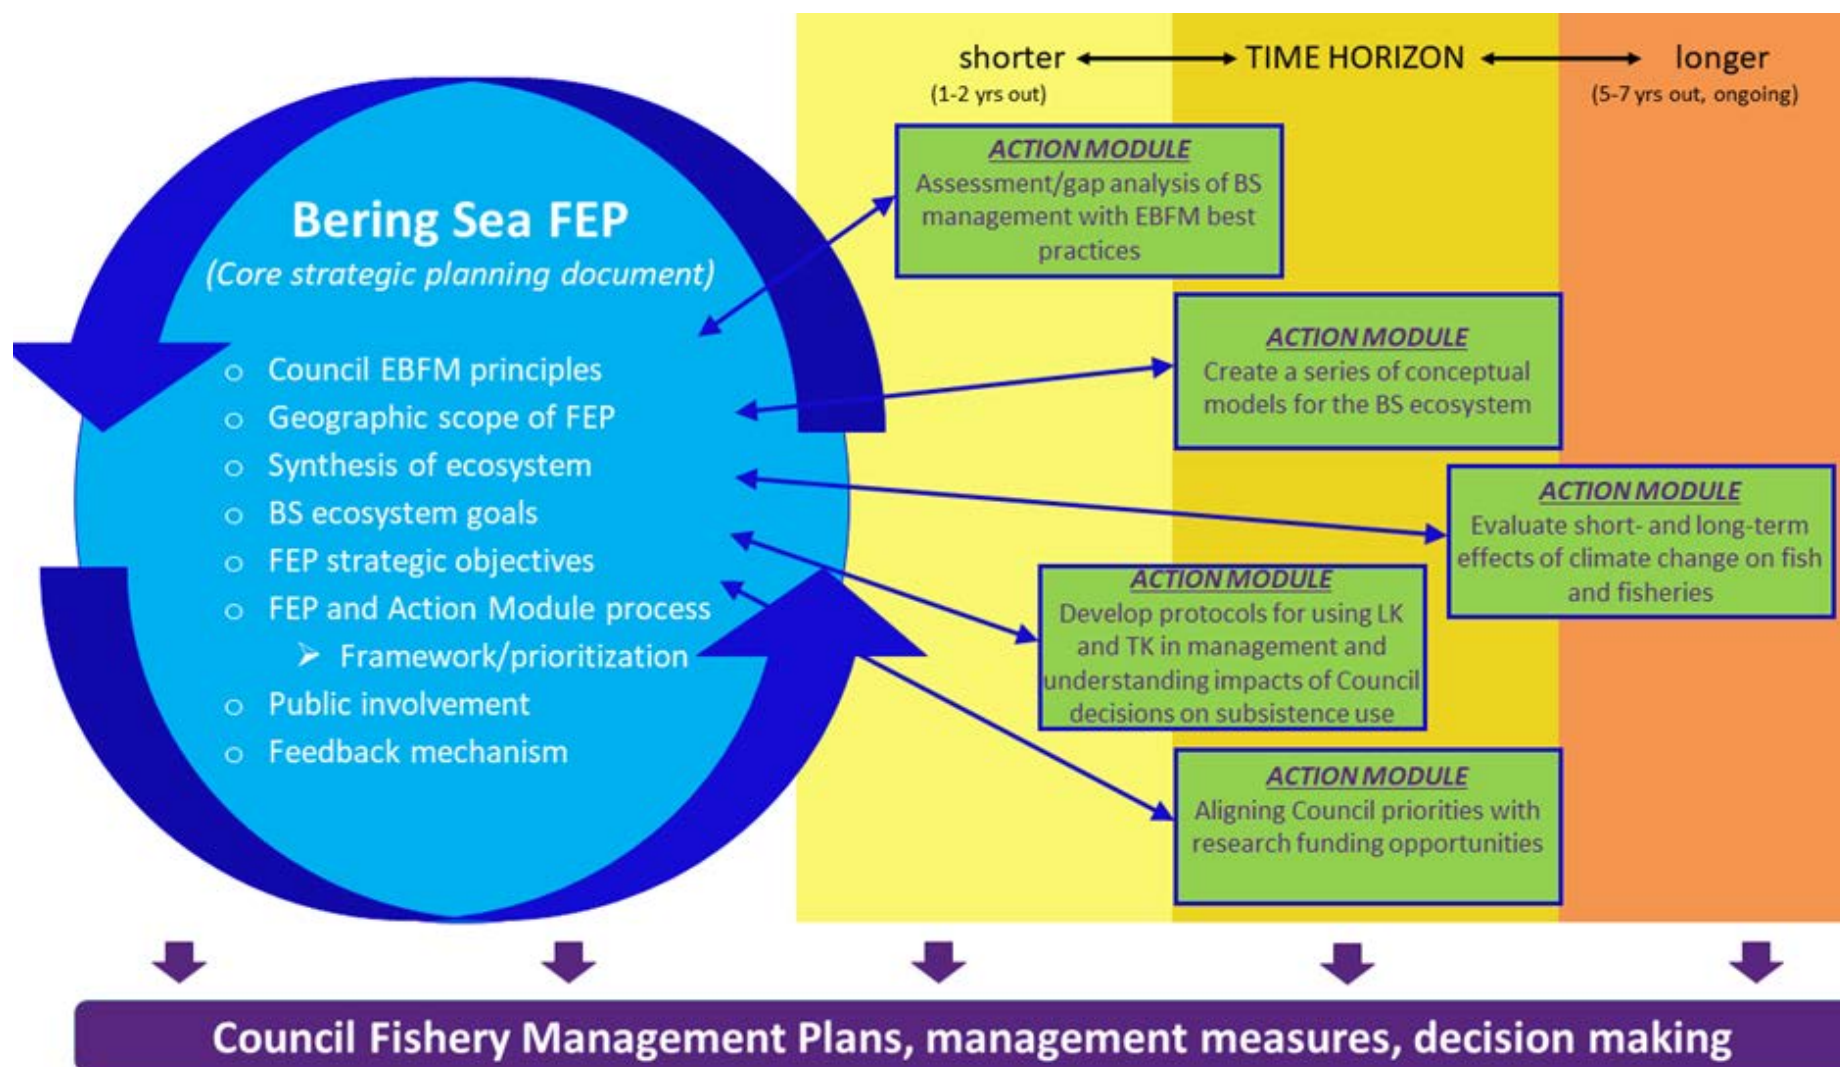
shorter ⟷ TIME HORIZON ⟷ longer
(1-2 yrs out) (5-7 yrs out, ongoing)

Bering Sea FEP
(Core strategic planning document)

- Council EBFM principles
- Geographic scope of FEP
- Synthesis of ecosystem
- BS ecosystem goals
- FEP strategic objectives
- FEP and Action Module process
  - Framework/prioritization
- Public involvement
- Feedback mechanism

ACTION MODULE
Assessment/gap analysis of BS management with EBFM best practices

ACTION MODULE
Create a series of conceptual models for the BS ecosystem

ACTION MODULE
Evaluate short- and long-term effects of climate change on fish and fisheries

ACTION MODULE
Develop protocols for using LK and TK in management and understanding impacts of Council decisions on subsistence use

ACTION MODULE
Aligning Council priorities with research funding opportunities

Council Fishery Management Plans, management measures, decision making